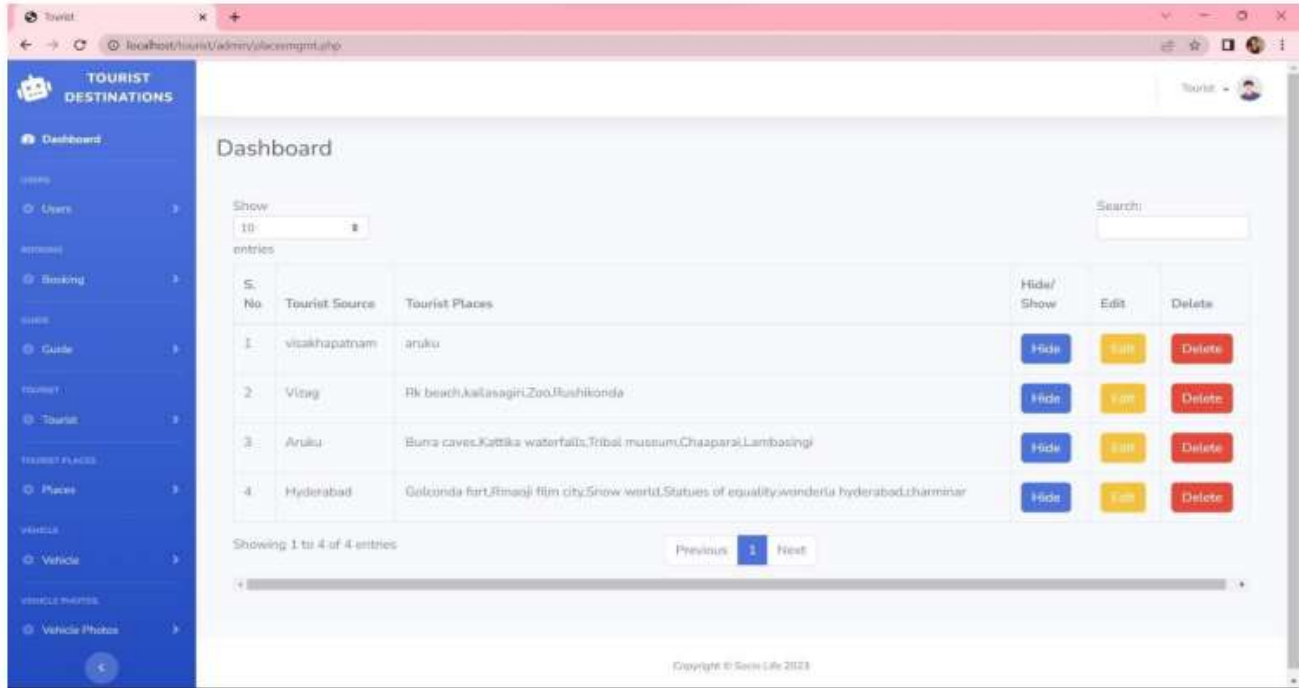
Tourist

localhost/tourist/admin/placesmgmt.php

TOURIST DESTINATIONS

Tourist

Dashboard

USERS

Users

BOOKING

Booking

GUIDE

Guide

TOURIST

Tourist

TOURIST PLACES

Places

VEHICLE

Vehicle

VEHICLE PHOTOS

Vehicle Photos

Dashboard

Show 10 entries

Search:

| S. No. | Tourist Source | Tourist Places | Hide/ Show | Edit | Delete |
|---|---|---|---|---|---|
| 1 | visakhapatnam | aruku | Hide | Edit | Delete |
| 2 | Vizag | Rk beach,kailasagiri,Zoo,Rushikonda | Hide | Edit | Delete |
| 3 | Aruku | Burra caves,Kattika waterfalls,Tribal museum,Chaaparai,Lambasingi | Hide | Edit | Delete |
| 4 | Hyderabad | Golconda fort,Rmaoji film city,Snow world,Statues of equality,wonderla hyderabad,charminar | Hide | Edit | Delete |

Showing 1 to 4 of 4 entries

Previous 1 Next

Copyright © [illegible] 2023